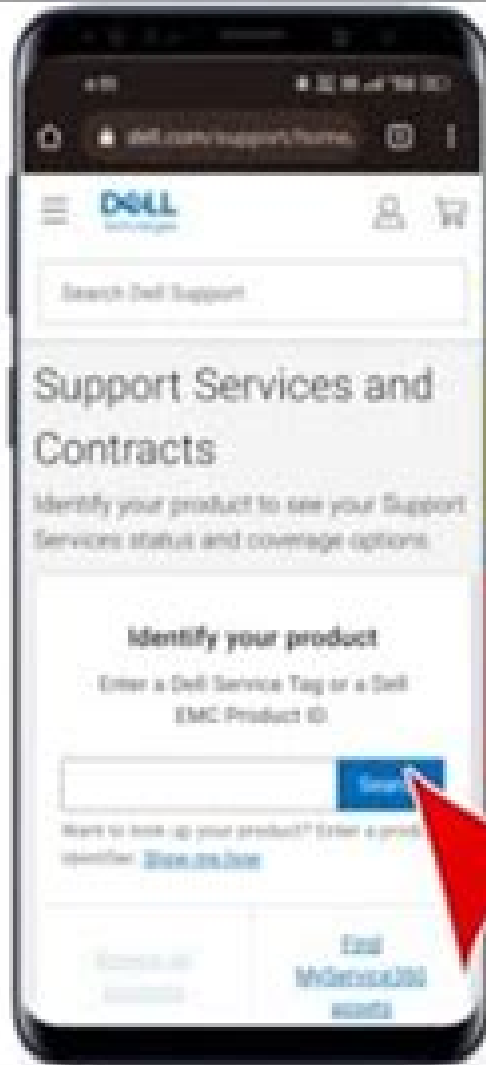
dell.com/support/home

DELL Technologies

Search Dell Support

Support Services and Contracts

Identify your product to see your Support Services status and coverage options

Identify your product

Enter a Dell Service Tag or a Dell EMC Product ID

Search

Want to look up your product? Enter a product identifier. Show me how

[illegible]

Find MyService360 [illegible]